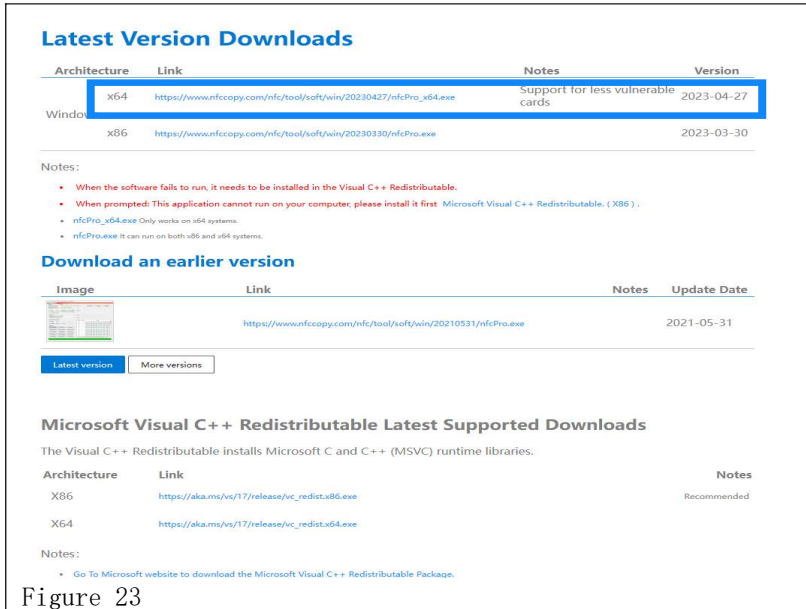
# Latest Version Downloads

| Architecture | | Link | Notes | Version |
|---|---|---|---|---|
| Window | x64 | https://www.nfccopy.com/nfc/tool/soft/win/20230427/nfcPro_x64.exe | Support for less vulnerable cards | 2023-04-27 |
| | x86 | https://www.nfccopy.com/nfc/tool/soft/win/20230330/nfcPro.exe | | 2023-03-30 |

Notes:

- When the software fails to run, it needs to be installed in the Visual C++ Redistributable.
- When prompted: This application cannot run on your computer, please install it first Microsoft Visual C++ Redistributable. ( X86 ) .
- nfcPro_x64.exe Only works on x64 systems.
- nfcPro.exe It can run on both x86 and x64 systems.

## Download an earlier version

| Image | Link | Notes | Update Date |
|---|---|---|---|
| | https://www.nfccopy.com/nfc/tool/soft/win/20210531/nfcPro.exe | | 2021-05-31 |

Latest version More versions

## Microsoft Visual C++ Redistributable Latest Supported Downloads

The Visual C++ Redistributable installs Microsoft C and C++ (MSVC) runtime libraries.

| Architecture | Link | Notes |
|---|---|---|
| X86 | https://aka.ms/vs/17/release/vc_redist.x86.exe | Recommended |
| X64 | https://aka.ms/vs/17/release/vc_redist.x64.exe | |

Notes:

- Go To Microsoft website to download the Microsoft Visual C++ Redistributable Package.

Figure 23